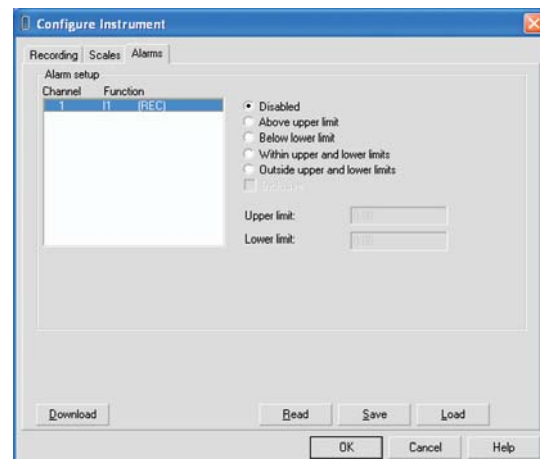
Configure Instrument

Recording Scales Alarms

Alarm setup

Channel Function
1 I1 (REC)

Disabled
Above upper limit
Below lower limit
Within upper and lower limits
Outside upper and lower limits
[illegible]

Upper limit: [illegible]
Lower limit: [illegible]

Download

Read Save Load

OK Cancel Help